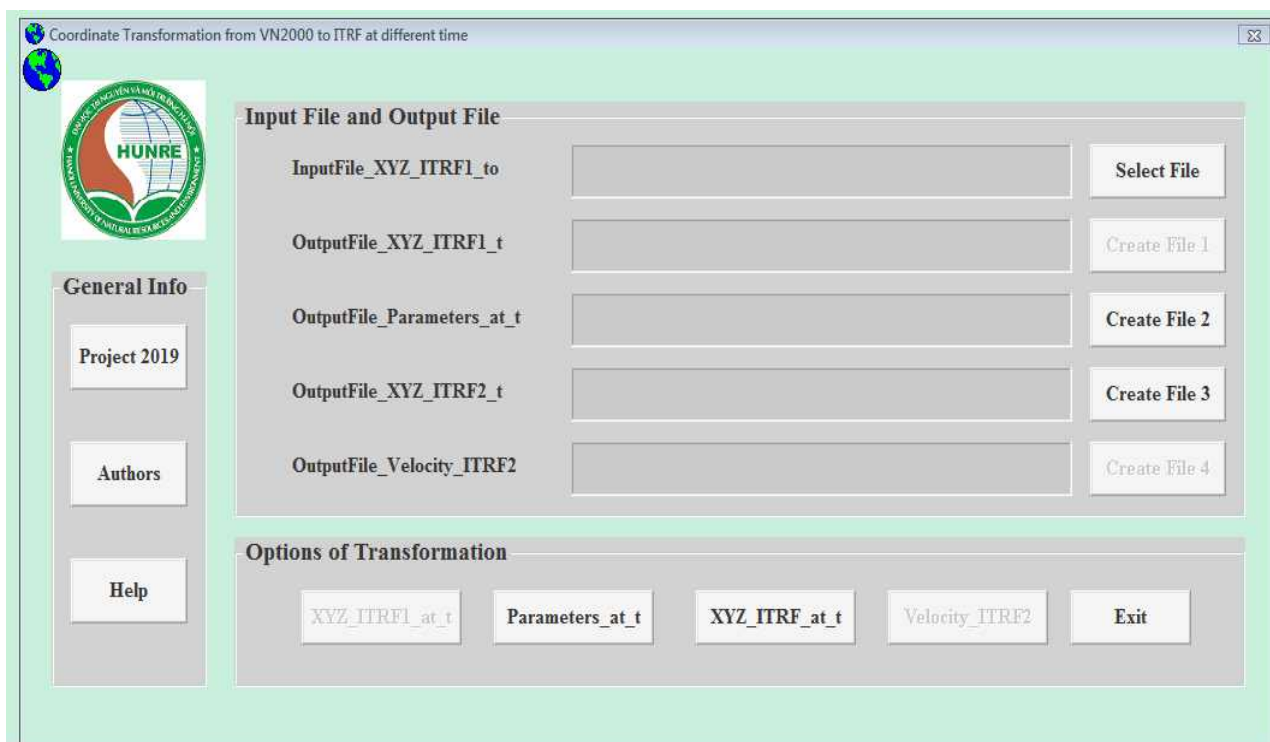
Coordinate Transformation from VN2000 to ITRF at different time

HUNRE

Input File and Output File

InputFile_XYZ_ITRF1_to

Select File

OutputFile_XYZ_ITRF1_t

Create File 1

OutputFile_Parameters_at_t

Create File 2

OutputFile_XYZ_ITRF2_t

Create File 3

OutputFile_Velocity_ITRF2

Create File 4

General Info

Project 2019

Authors

Help

Options of Transformation

XYZ_ITRF1_at_t

Parameters_at_t

XYZ_ITRF_at_t

Velocity_ITRF2

Exit